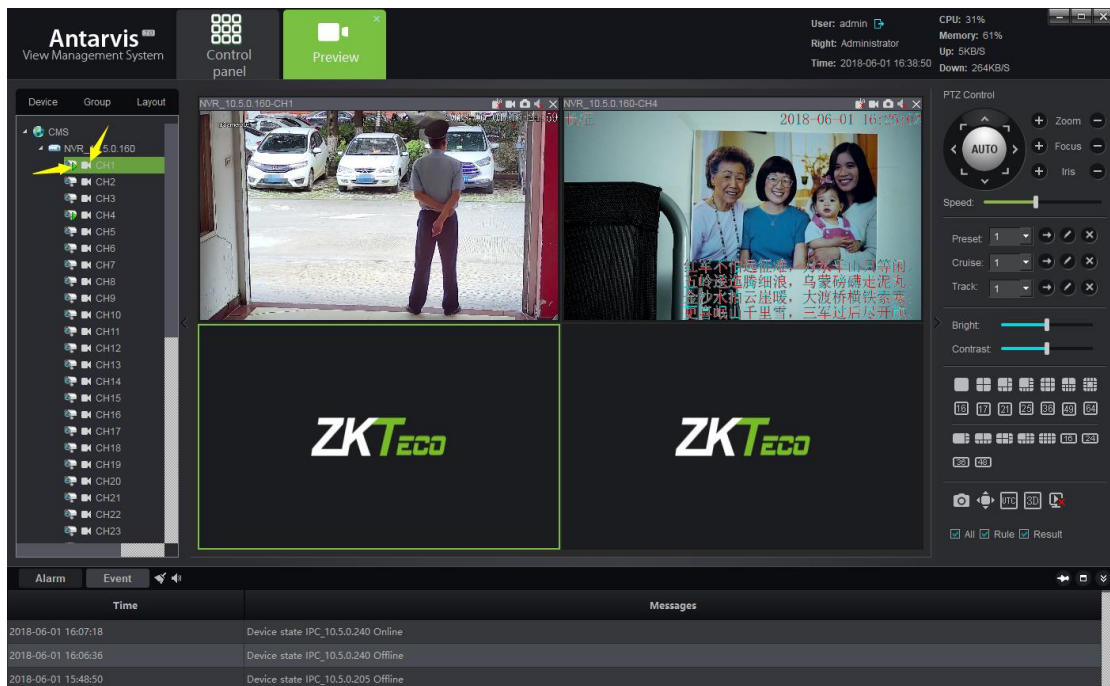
Antarvis
View Management System

Control panel

Preview

User: admin
Right: Administrator
Time: 2018-06-01 16:38:50

CPU: 31%
Memory: 61%
Up: 5KB/S
Down: 264KB/S

Device Group Layout

CMS
NVR_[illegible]5.0.160
CH1
CH2
CH3
CH4
CH5
CH6
CH7
CH8
CH9
CH10
CH11
CH12
CH13
CH14
CH15
CH16
CH17
CH18
CH19
CH20
CH21
CH22
CH23

NVR_10.5.0.160-CH1
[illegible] 2018-06-01 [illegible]
NVR_10.5.0.160-CH4
2018-06-01 16:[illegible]
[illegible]不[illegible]远征难，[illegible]只等闲
五岭逶迤腾细浪，乌蒙磅礴走泥丸
金沙水拍云崖暖，大渡桥横铁索寒
更喜岷山千里雪，三军过后尽开颜

ZKTeco
ZKTeco

PTZ Control
AUTO
Zoom
Focus
Iris
Speed:
Preset: 1
Cruise: 1
Track: 1
Bright:
Contrast:
16 17 21 25 36 49 64
16 24
36 48
UTC 3D
All Rule Result

Alarm Event

| Time | Messages |
|---|---|
| 2018-06-01 16:07:18 | Device state IPC_10.5.0.240 Online |
| 2018-06-01 16:06:36 | Device state IPC_10.5.0.240 Offline |
| 2018-06-01 15:48:50 | Device state IPC_10.5.0.205 Offline |